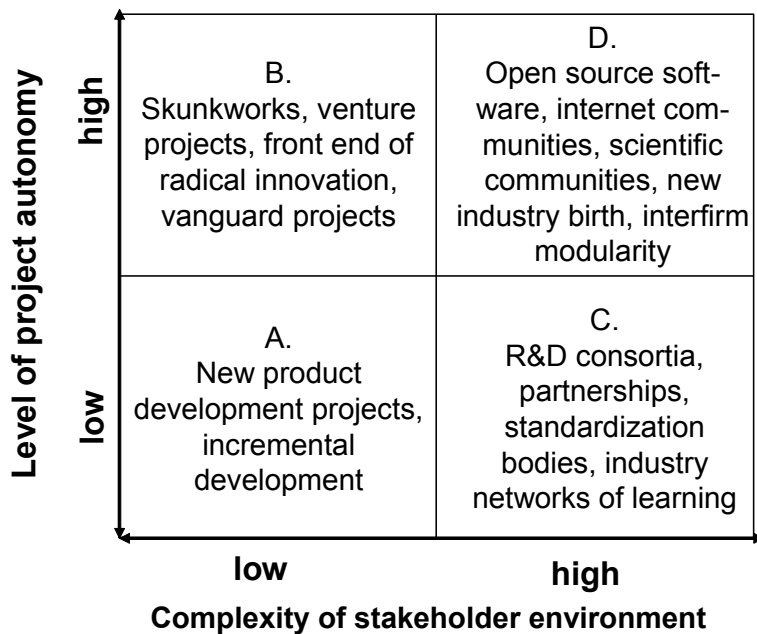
Level of project autonomy

high

low

B.
Skunkworks, venture projects, front end of radical innovation, vanguard projects

D.
Open source software, internet communities, scientific communities, new industry birth, interfirm modularity

A.
New product development projects, incremental development

C.
R&D consortia, partnerships, standardization bodies, industry networks of learning

low

high

Complexity of stakeholder environment